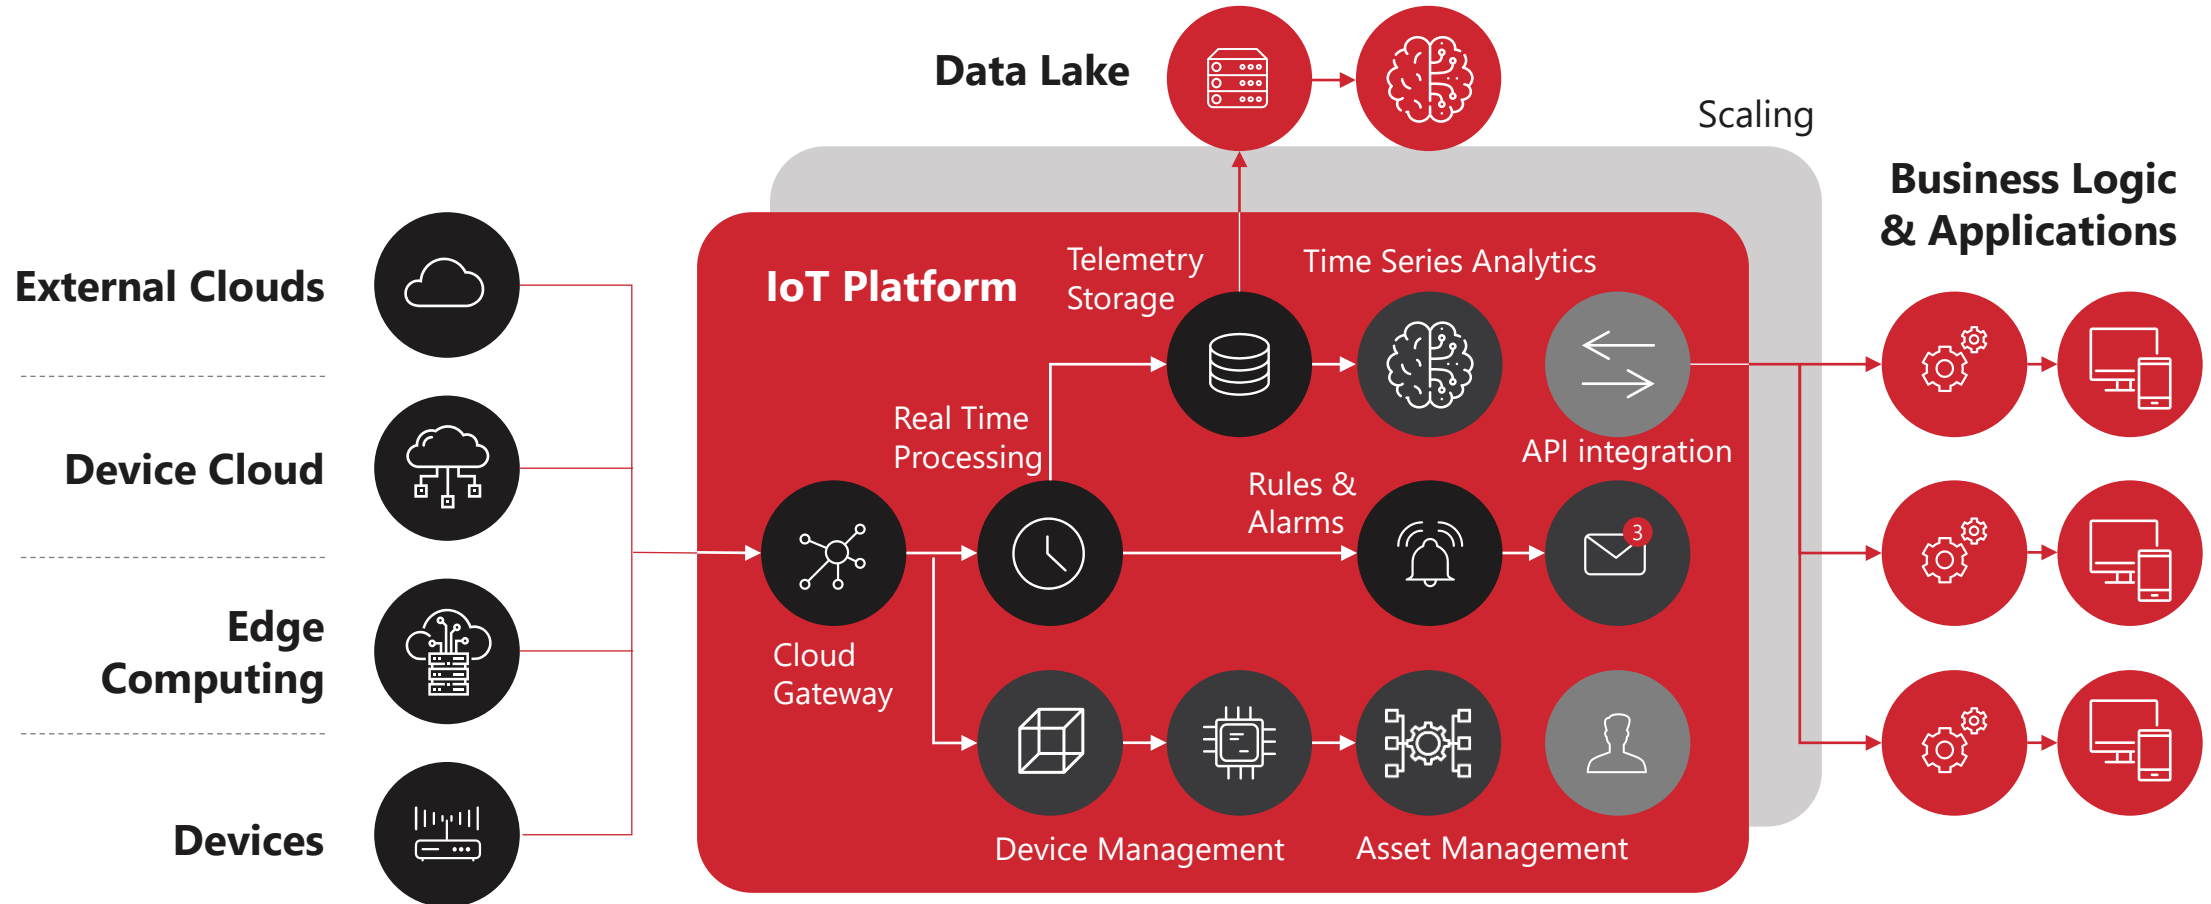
Data Lake

Scaling

Business Logic & Applications

External Clouds

Device Cloud

Edge Computing

Devices

IoT Platform

Telemetry Storage

Time Series Analytics

Real Time Processing

API integration

Rules & Alarms

3

Cloud Gateway

Device Management

Asset Management